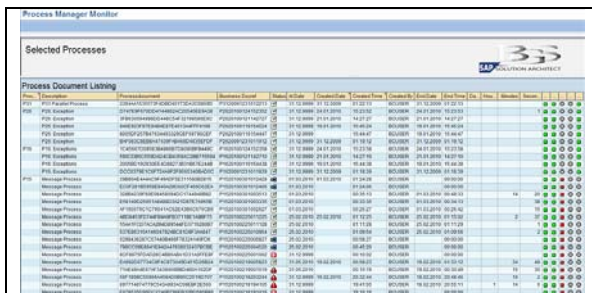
Process Manager Monitor

Selected Processes

SAP SOLUTION ARCHITECT

Process Document Listning

| Proc. | Description | Processdocument | Business Docref | Status | At Date | Created Date | Created Time | Created By | End Date | End Time | Da. | Hou. | Minutes | Secon. |
|---|---|---|---|---|---|---|---|---|---|---|---|---|---|---|
| P01 | P01 Parallel Process | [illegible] | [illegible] | | 31.12.9999 | 31.12.2009 | 01:22:13 | BCUSER | 31.12.2009 | 01:22:13 | | | | |
| P05 | P05 Exception | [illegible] | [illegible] | | 31.12.9999 | 24.01.2010 | 10:23:52 | BCUSER | 24.01.2010 | 10:23:53 | | | | |
| | P05 Exception | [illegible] | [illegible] | | 31.12.9999 | | 14:27:27 | BCUSER | | 14:27:27 | | | | |
| | P05 Exception | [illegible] | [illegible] | | 31.12.9999 | | 16:40:44 | BCUSER | | 16:40:44 | | | | |
| | P05 Exception | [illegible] | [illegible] | | | | 15:44:47 | BCUSER | | 15:44:47 | | | | |
| | P05 Exception | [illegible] | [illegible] | | 31.12.9999 | 31.12.2009 | 01:18:12 | BCUSER | 31.12.2009 | 01:18:12 | | | | |
| P16 | P16 Exceptions | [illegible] | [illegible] | | 31.12.9999 | 24.01.2010 | 10:23:58 | BCUSER | 24.01.2010 | 10:23:58 | | | | |
| | P16 Exceptions | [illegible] | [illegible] | | 31.12.9999 | | 14:27:16 | BCUSER | | 14:27:16 | | | | |
| | P16 Exceptions | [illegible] | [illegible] | | 31.12.9999 | | 15:44:38 | BCUSER | | 15:44:38 | | | | |
| | P16 Exceptions | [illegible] | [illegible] | | 31.12.9999 | 31.12.2009 | 01:18:39 | BCUSER | 31.12.2009 | 01:18:39 | | | | |
| P19 | Message Process | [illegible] | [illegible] | | 31.12.2010 | | 00:00:00 | | | | | | | |
| | Message Process | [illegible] | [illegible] | | 01.03.2010 | | 01:34:06 | BCUSER | | 00:00:00 | | | | |
| | Message Process | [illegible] | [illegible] | | 01.03.2010 | | 00:35:15 | BCUSER | | | | | | |
| | Message Process | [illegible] | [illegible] | | 01.03.2010 | | | BCUSER | | | | | | |
| | Message Process | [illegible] | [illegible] | | 25.02.2010 | 25.02.2010 | 01:12:21 | BCUSER | | | | | | |
| | Message Process | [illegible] | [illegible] | | 25.02.2010 | | 01:11:28 | BCUSER | 25.02.2010 | 01:11:28 | | | | |
| | Message Process | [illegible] | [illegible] | | 25.02.2010 | | 00:59:04 | BCUSER | | | | | | |
| | Message Process | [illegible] | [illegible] | | 25.02.2010 | | 00:58:27 | BCUSER | | | | | | |
| | Message Process | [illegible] | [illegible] | | 25.02.2010 | | 00:48:25 | BCUSER | | 00:00:00 | | | | |
| | Message Process | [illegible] | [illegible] | | 31.12.9999 | | | | | | | | | |
| | Message Process | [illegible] | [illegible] | | 01.03.2010 | | | BCUSER | | | | | | |
| | Message Process | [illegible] | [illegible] | | 01.03.2010 | | | BCUSER | | | | | | |
| | Message Process | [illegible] | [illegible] | | 01.03.2010 | 16.02.2010 | | BCUSER | | | | | | |
| | Message Process | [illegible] | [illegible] | | 31.12.9999 | | | BCUSER | | | | | | |
| | Message Process | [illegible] | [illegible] | | 31.12.9999 | | | BCUSER | | | | | | |